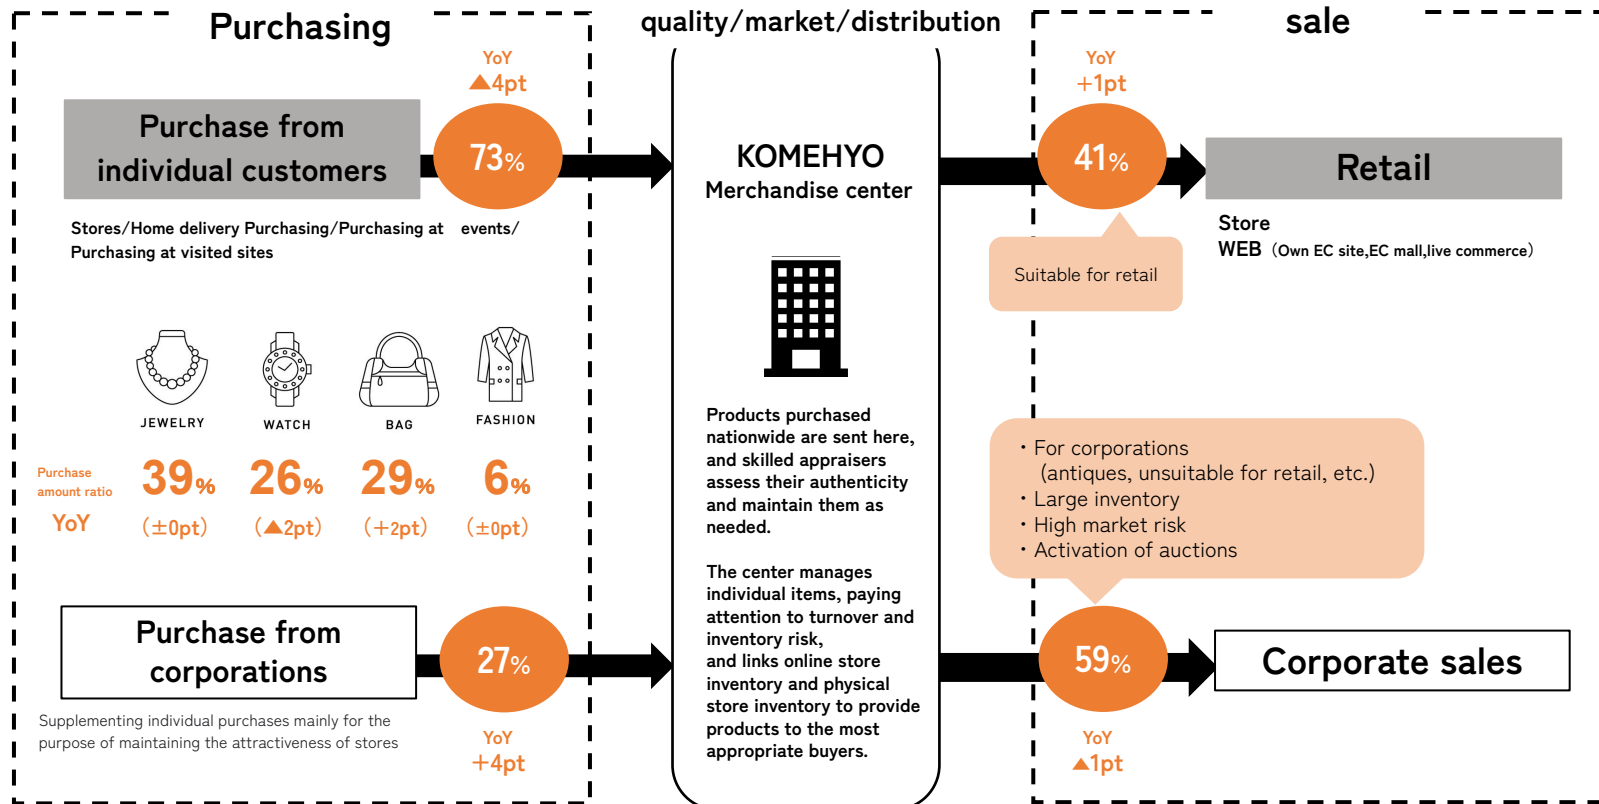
Purchasing

quality/market/distribution

sale

YoY
▲4pt

Purchase from individual customers

73%

Stores/Home delivery Purchasing/Purchasing at events/ Purchasing at visited sites

JEWELRY

WATCH

BAG

FASHION

Purchase amount ratio

YoY

39%

26%

29%

6%

(±0pt)

(▲2pt)

(+2pt)

(±0pt)

Purchase from corporations

27%

Supplementing individual purchases mainly for the purpose of maintaining the attractiveness of stores

YoY
+4pt

KOMEHYO
Merchandise center

Products purchased nationwide are sent here, and skilled appraisers assess their authenticity and maintain them as needed.

The center manages individual items, paying attention to turnover and inventory risk, and links online store inventory and physical store inventory to provide products to the most appropriate buyers.

YoY
+1pt

41%

Retail

Suitable for retail

Store
WEB (Own EC site,EC mall,live commerce)

・For corporations
(antiques, unsuitable for retail, etc.)
・Large inventory
・High market risk
・Activation of auctions

59%

Corporate sales

YoY
▲1pt